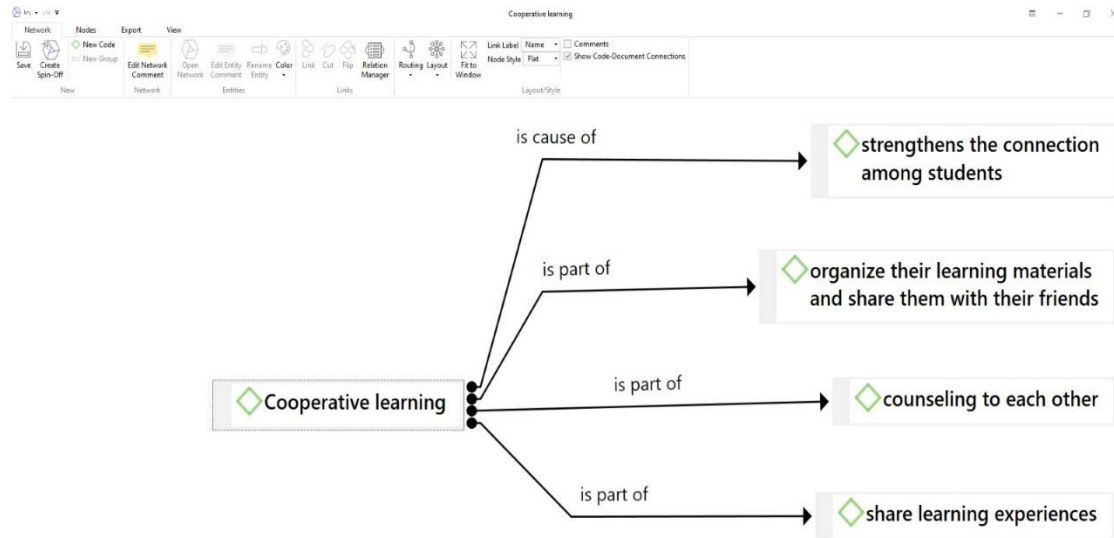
Cooperative learning

Network Nodes Export View

Save Create Spin-Off New Code New Group New

Edit Network Comment Network

Open Network Edit Entity Comment Rename Entity Color Entities

Link Cut Flip Relation Manager Links

Routing Layout Fit to Window Link Label Name Node Style Flat Comments Show Code-Document Connections Layout/Style

is cause of

strengthens the connection among students

is part of

organize their learning materials and share them with their friends

Cooperative learning

is part of

counseling to each other

is part of

share learning experiences